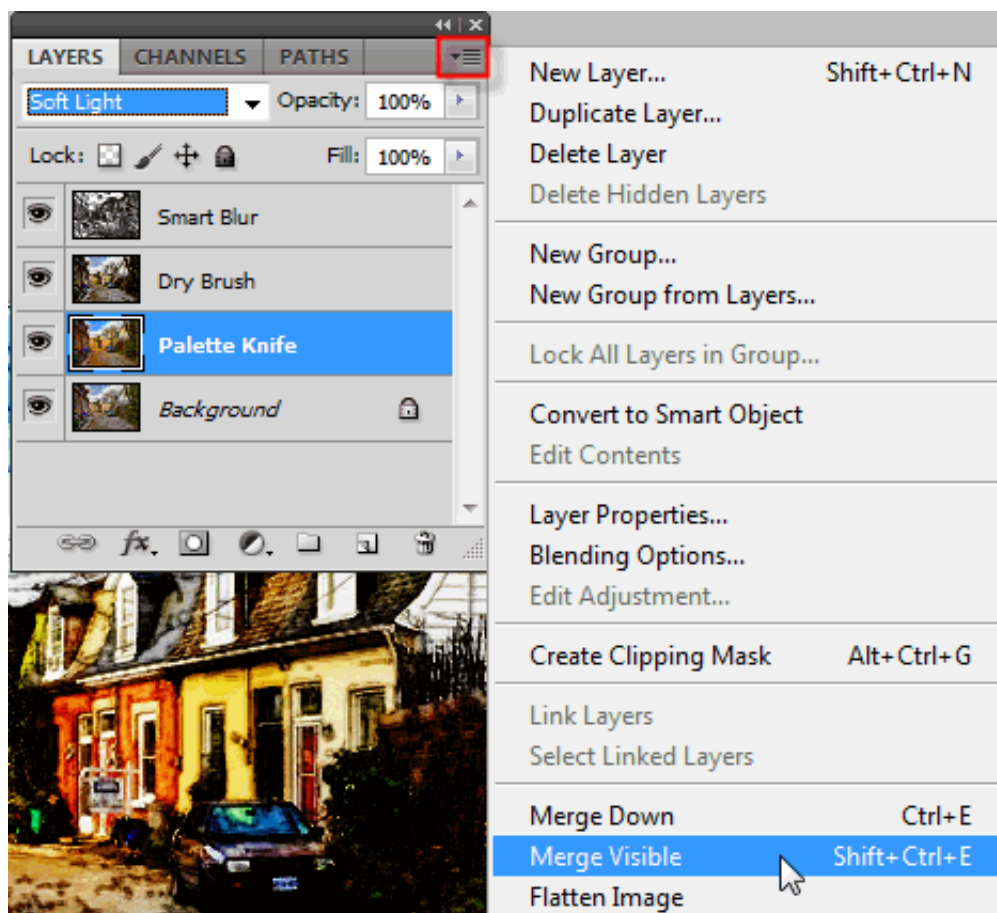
LAYERS CHANNELS PATHS

Soft Light
Opacity: 100%

Lock:
Fill: 100%

Smart Blur
Dry Brush
Palette Knife
Background

| | |
|---|---|
| New Layer... | Shift+Ctrl+N |
| Duplicate Layer... | |
| Delete Layer | |
| Delete Hidden Layers | |
| New Group... | |
| New Group from Layers... | |
| Lock All Layers in Group... | |
| Convert to Smart Object | |
| Edit Contents | |
| Layer Properties... | |
| Blending Options... | |
| Edit Adjustment... | |
| Create Clipping Mask | Alt+Ctrl+G |
| Link Layers | |
| Select Linked Layers | |
| Merge Down | Ctrl+E |
| Merge Visible | Shift+Ctrl+E |
| Flatten Image | |